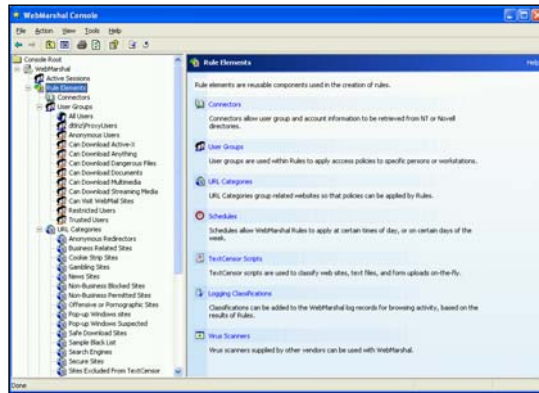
WebMarshal Console

File Action View Tools Help

Console Root
WebMarshal
Active Sessions
Rule Elements
Connectors
User Groups
All Users
dtrs\ProxyUsers
Anonymous Users
Can Download Active-X
Can Download Anything
Can Download Dangerous Files
Can Download Documents
Can Download Multimedia
Can Download Streaming Media
Can Visit WebMail Sites
Restricted Users
Trusted Users
URL Categories
Anonymous Redirectors
Business Related Sites
Cookie Strip Sites
Gambling Sites
News Sites
Non-Business Blocked Sites
Non-Business Permitted Sites
Offensive or Pornographic Sites
Pop-up Windows sites
Pop-up Windows Suspected
Safe Download Sites
Sample Black List
Search Engines
Secure Sites
Sites Excluded From TextCensor

Rule Elements

Help

Rule elements are reusable components used in the creation of rules.

Connectors

Connectors allow user group and account information to be retrieved from NT or Novell directories.

User Groups

User groups are used within Rules to apply access policies to specific persons or workstations.

URL Categories

URL Categories group related websites so that policies can be applied by Rules.

Schedules

Schedules allow WebMarshal Rules to apply at certain times of day, or on certain days of the week.

TextCensor Scripts

TextCensor scripts are used to classify web sites, text files, and form uploads on-the-fly.

Logging Classifications

Classifications can be added to the WebMarshal log records for browsing activity, based on the results of Rules.

Virus Scanners

Virus scanners supplied by other vendors can be used with WebMarshal.

Done